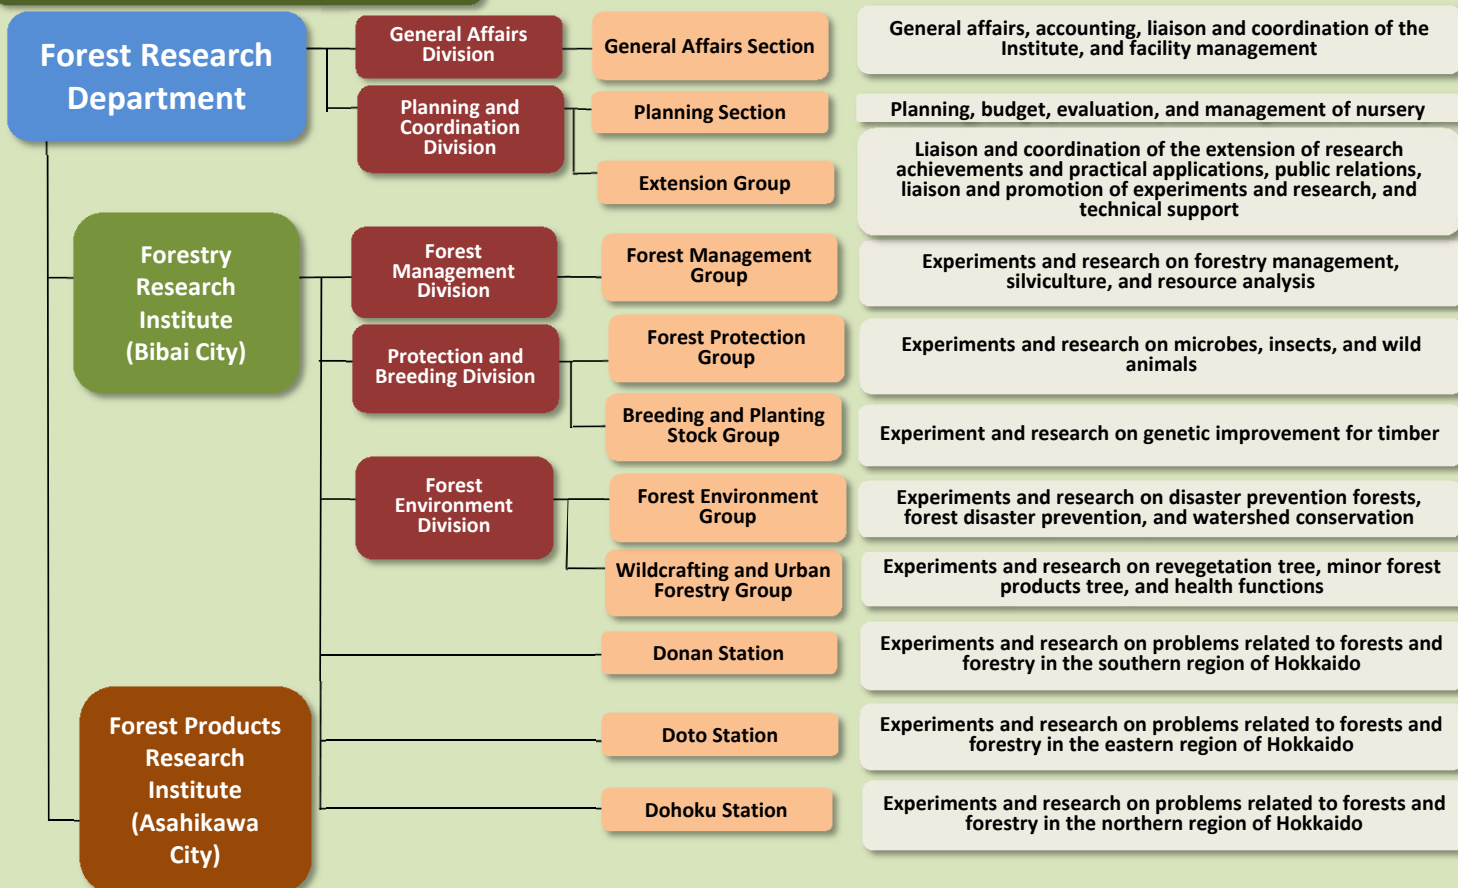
Forest Research Department

General Affairs Division

General Affairs Section

General affairs, accounting, liaison and coordination of the Institute, and facility management

Planning and Coordination Division

Planning Section

Planning, budget, evaluation, and management of nursery

Extension Group

Liaison and coordination of the extension of research achievements and practical applications, public relations, liaison and promotion of experiments and research, and technical support

Forestry Research Institute (Bibai City)

Forest Management Division

Forest Management Group

Experiments and research on forestry management, silviculture, and resource analysis

Protection and Breeding Division

Forest Protection Group

Experiments and research on microbes, insects, and wild animals

Breeding and Planting Stock Group

Experiment and research on genetic improvement for timber

Forest Environment Division

Forest Environment Group

Experiments and research on disaster prevention forests, forest disaster prevention, and watershed conservation

Wildcrafting and Urban Forestry Group

Experiments and research on revegetation tree, minor forest products tree, and health functions

Donan Station

Experiments and research on problems related to forests and forestry in the southern region of Hokkaido

Forest Products Research Institute (Asahikawa City)

Doto Station

Experiments and research on problems related to forests and forestry in the eastern region of Hokkaido

Dohoku Station

Experiments and research on problems related to forests and forestry in the northern region of Hokkaido